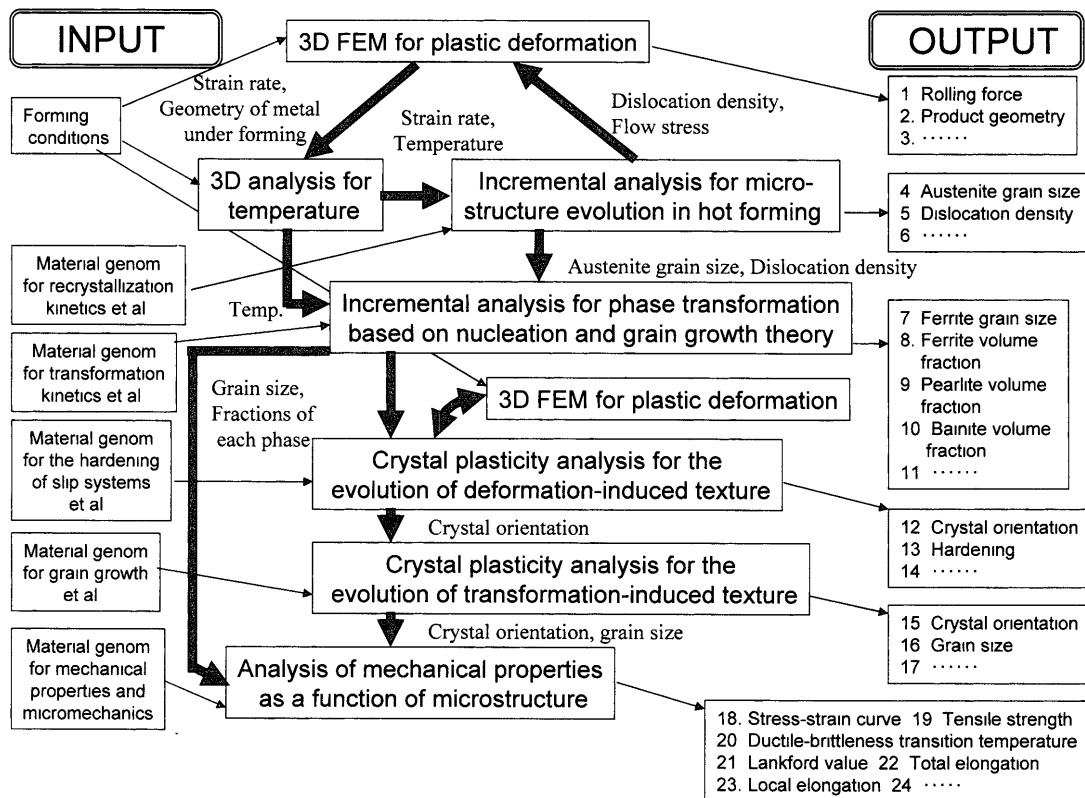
INPUT

3D FEM for plastic deformation

OUTPUT

Strain rate, Geometry of metal under forming

Forming conditions

Strain rate, Temperature

Dislocation density, Flow stress

1 Rolling force
2. Product geometry
3. ······

3D analysis for temperature

Incremental analysis for microstructure evolution in hot forming

4 Austenite grain size
5 Dislocation density
6 ······

Material genom for recrystallization kinetics et al

Austenite grain size, Dislocation density

Temp.

Incremental analysis for phase transformation based on nucleation and grain growth theory

7 Ferrite grain size
8. Ferrite volume fraction
9 Pearlite volume fraction
10 Bainite volume fraction
11 ······

Material genom for transformation kinetics et al

Grain size, Fractions of each phase

3D FEM for plastic deformation

Material genom for the hardening of slip systems et al

Crystal plasticity analysis for the evolution of deformation-induced texture

Crystal orientation

12 Crystal orientation
13 Hardening
14 ······

Material genom for grain growth et al

Crystal plasticity analysis for the evolution of transformation-induced texture

15 Crystal orientation
16 Grain size
17 ······

Crystal orientation, grain size

Material genom for mechanical properties and micromechanics

Analysis of mechanical properties as a function of microstructure

18. Stress-strain curve 19 Tensile strength
20 Ductile-brittleness transition temperature
21 Lankford value 22 Total elongation
23. Local elongation 24 ·····